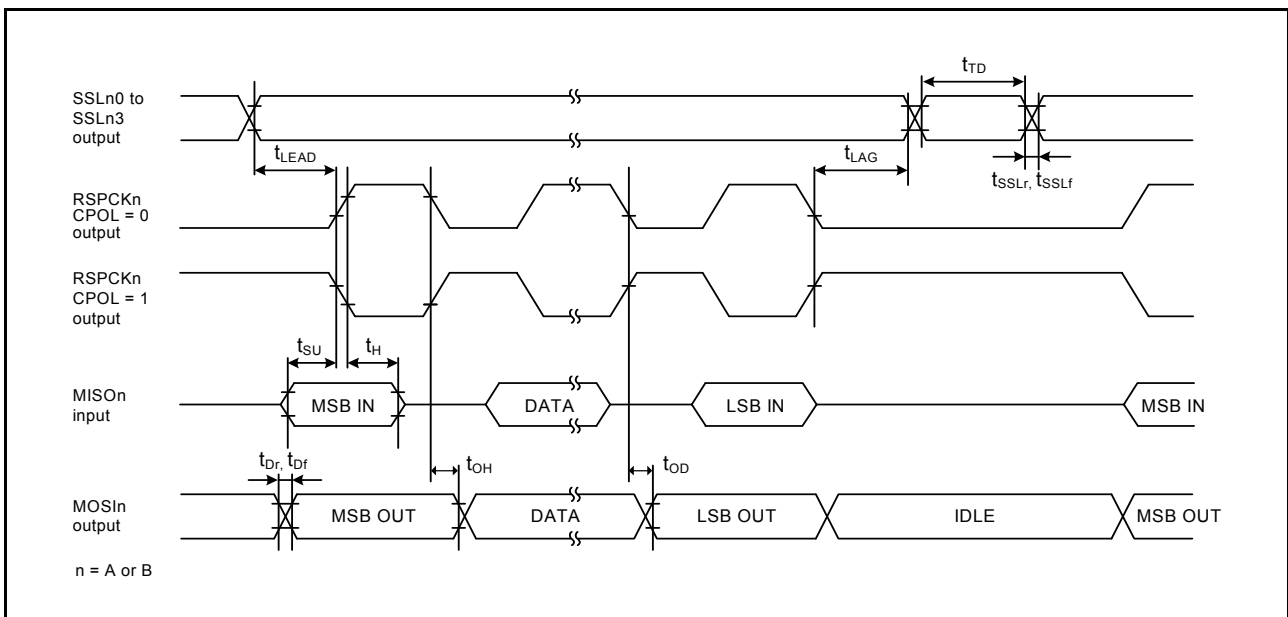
SSLn0 to SSLn3 output

$t_{TD}$

$t_{LEAD}$

$t_{LAG}$

$t_{SSLr}$, $t_{SSLf}$

RSPCKn CPOL = 0 output

RSPCKn CPOL = 1 output

$t_{SU}$

$t_{H}$

MISOn input

MSB IN

DATA

LSB IN

MSB IN

$t_{Dr}$, $t_{Df}$

$t_{OH}$

$t_{OD}$

MOSIn output

MSB OUT

DATA

LSB OUT

IDLE

MSB OUT

n = A or B